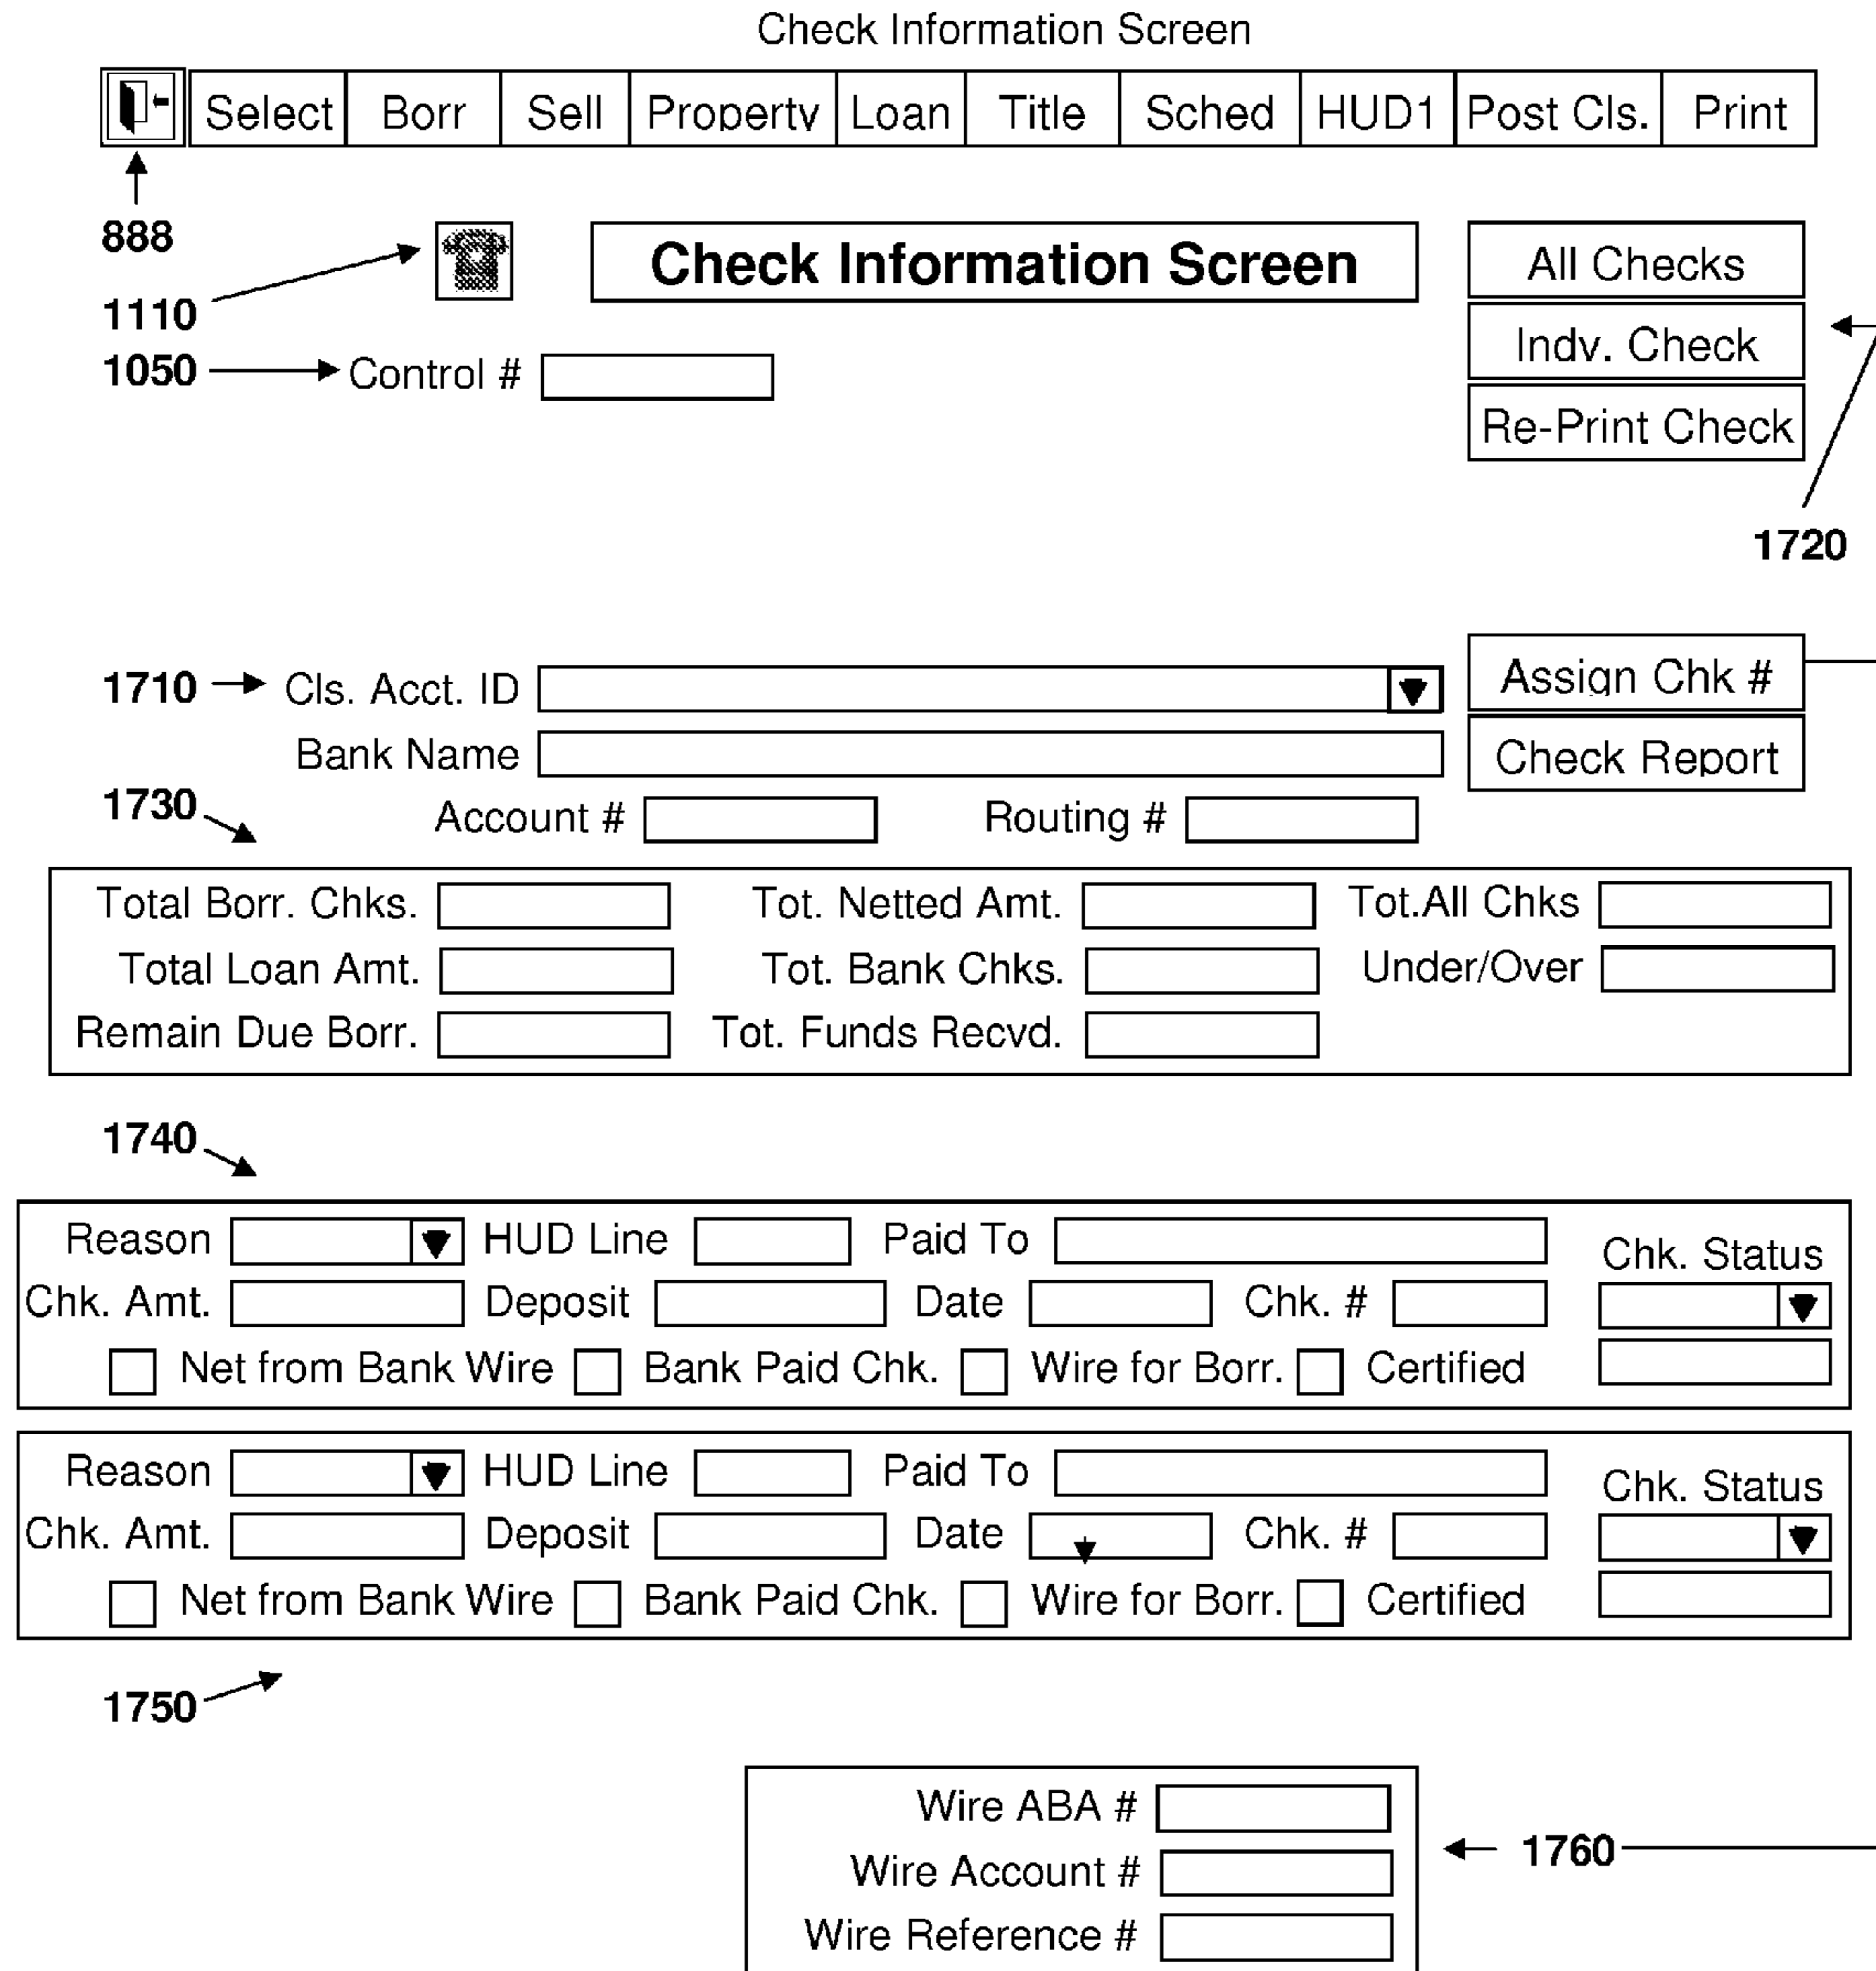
Check Information Screen

Select Borr Sell Property Loan Title Sched HUD1 Post Cls. Print

888

1110

Check Information Screen

All Checks
Indv. Check
Re-Print Check

1050 Control #

1720

1710 Cls. Acct. ID

Assign Chk #

Bank Name

Check Report

1730

Account #
Routing #

Total Borr. Chks.
Tot. Netted Amt.
Tot.All Chks
Total Loan Amt.
Tot. Bank Chks.
Under/Over
Remain Due Borr.
Tot. Funds Recvd.

1740

Reason HUD Line Paid To Chk. Status
Chk. Amt. Deposit Date Chk. #
Net from Bank Wire Bank Paid Chk. Wire for Borr. Certified

Reason HUD Line Paid To Chk. Status
Chk. Amt. Deposit Date Chk. #
Net from Bank Wire Bank Paid Chk. Wire for Borr. Certified

1750

Wire ABA #
Wire Account #
Wire Reference #

1760